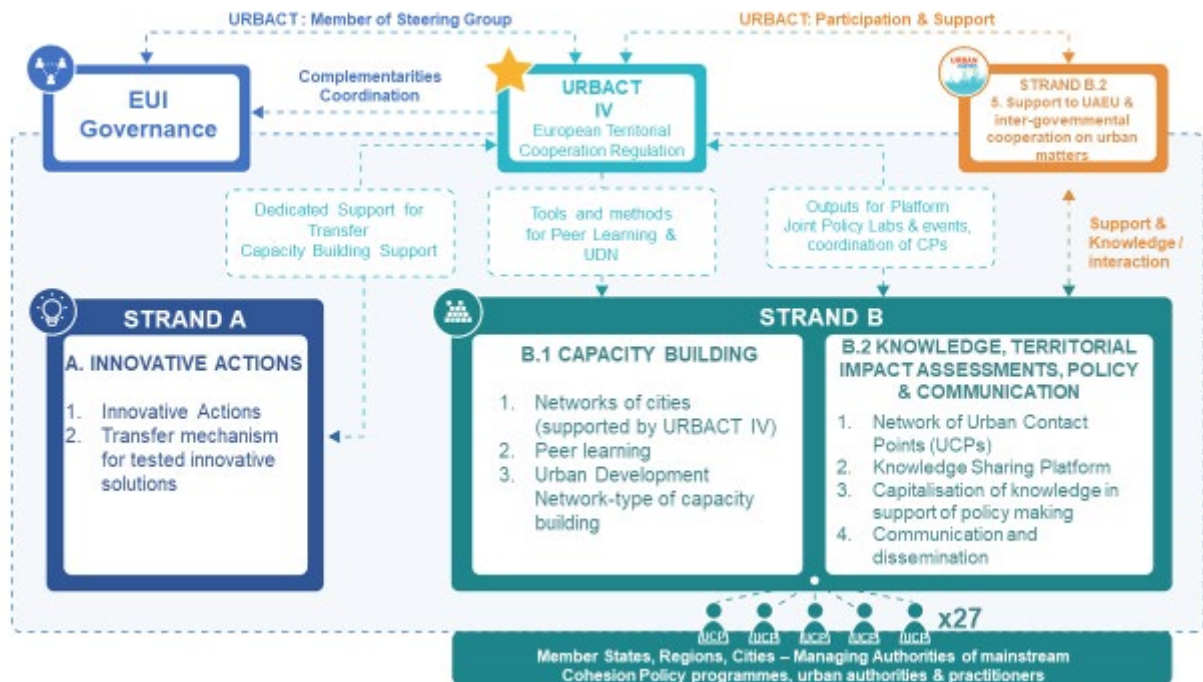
URBACT: Member of Steering Group

URBACT: Participation & Support

EUI Governance

Complementarities Coordination

URBACT IV

European Territorial Cooperation Regulation

URBAN

STRAND B.2

5. Support to UAEU & inter-governmental cooperation on urban matters

Dedicated Support for Transfer Capacity Building Support

Tools and methods for Peer Learning & UDN

Outputs for Platform Joint Policy Labs & events, coordination of CPs

Support & Knowledge / interaction

STRAND A

A. INNOVATIVE ACTIONS

1. Innovative Actions
2. Transfer mechanism for tested innovative solutions

STRAND B

B.1 CAPACITY BUILDING

1. Networks of cities (supported by URBACT IV)
2. Peer learning
3. Urban Development Network-type of capacity building

B.2 KNOWLEDGE, TERRITORIAL IMPACT ASSESSMENTS, POLICY & COMMUNICATION

1. Network of Urban Contact Points (UCPs)
2. Knowledge Sharing Platform
3. Capitalisation of knowledge in support of policy making
4. Communication and dissemination

UCP UCP UCP UCP UCP x27

Member States, Regions, Cities – Managing Authorities of mainstream Cohesion Policy programmes, urban authorities & practitioners